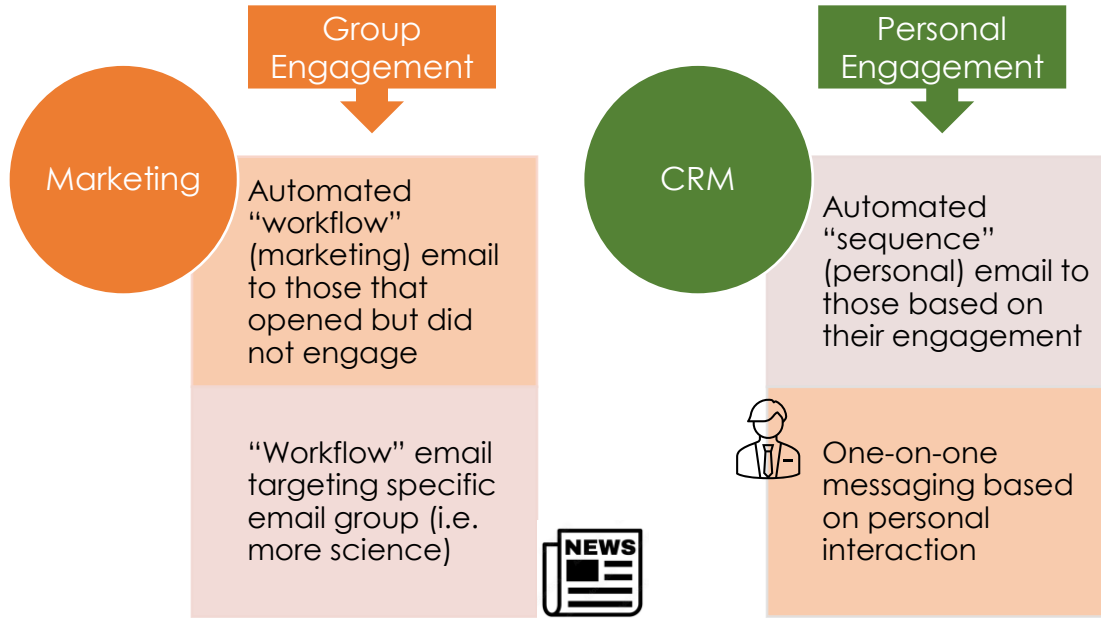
Group Engagement

Marketing

Automated “workflow” (marketing) email to those that opened but did not engage

“Workflow” email targeting specific email group (i.e. more science)

NEWS

Personal Engagement

CRM

Automated “sequence” (personal) email to those based on their engagement

One-on-one messaging based on personal interaction